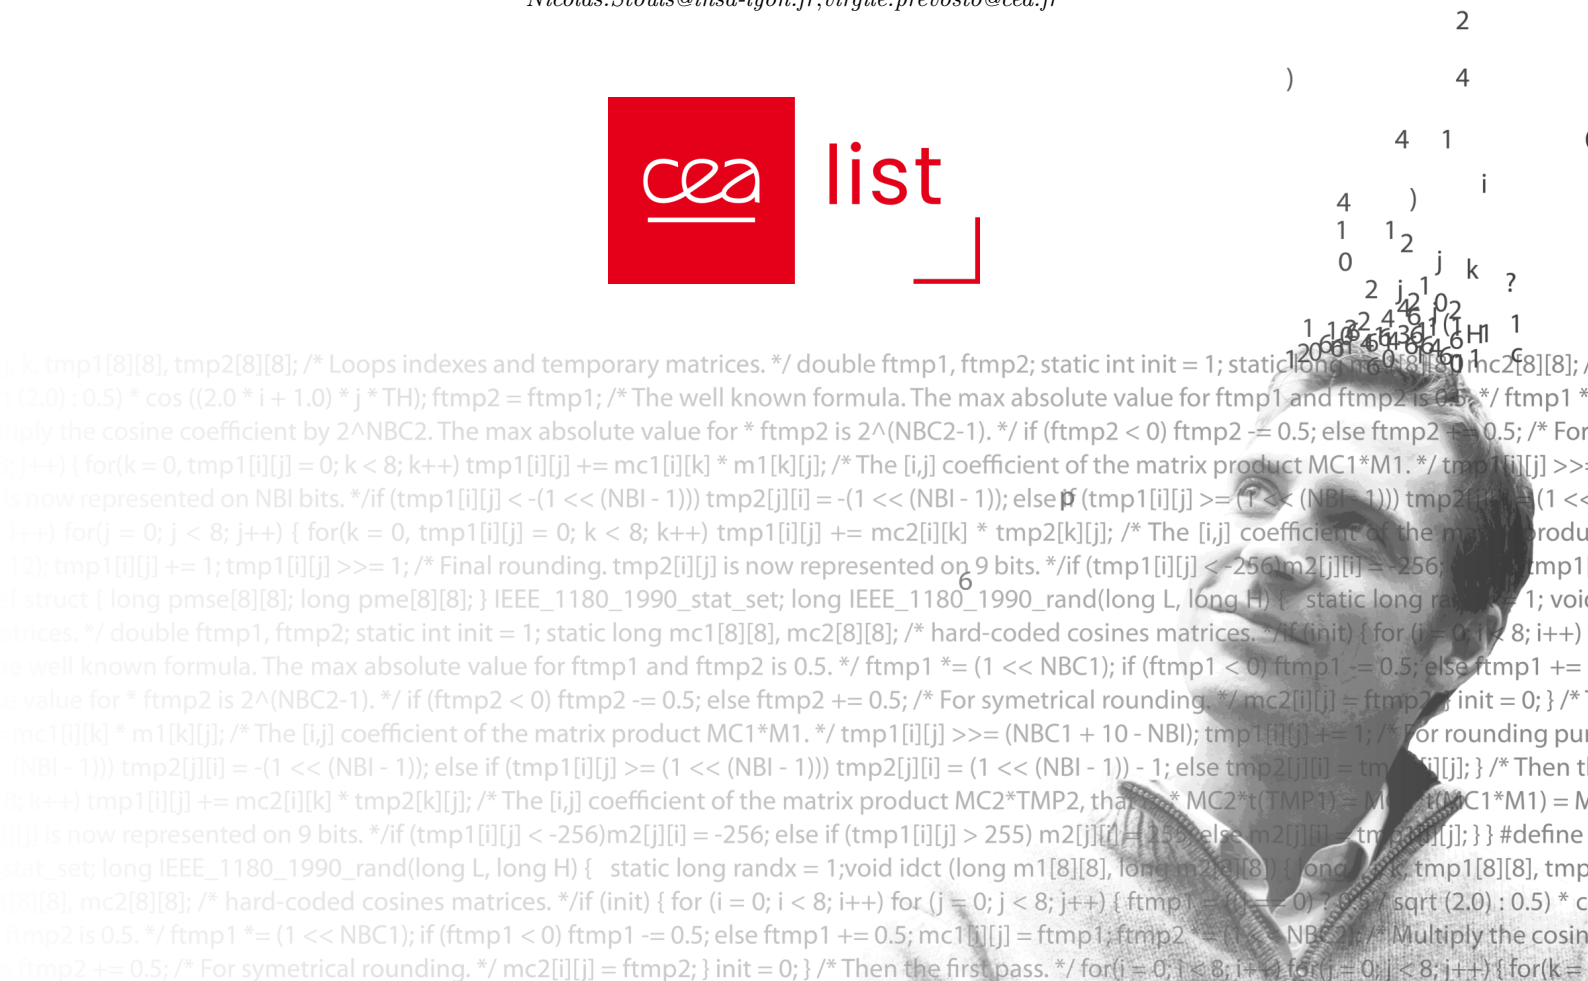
cea list

j, k; tmp1[8][8], tmp2[8][8]; /* Loops indexes and temporary matrices. */ double ftmp1, ftmp2; static int init = 1; static long mc1[8][8], mc2[8][8]; /
(2.0) : 0.5) * cos ((2.0 * i + 1.0) * j * TH); ftmp2 = ftmp1; /* The well known formula. The max absolute value for ftmp1 and ftmp2 is 0.5. */ ftmp1 *
iply the cosine coefficient by 2^NBC2. The max absolute value for * ftmp2 is 2^(NBC2-1). */ if (ftmp2 < 0) ftmp2 -= 0.5; else ftmp2 += 0.5; /* For
j++) { for(k = 0, tmp1[i][j] = 0; k < 8; k++) tmp1[i][j] += mc1[i][k] * m1[k][j]; /* The [i,j] coefficient of the matrix product MC1*M1. */ tmp1[i][j] >>=
is now represented on NBI bits. */if (tmp1[i][j] < -(1 << (NBI - 1))) tmp2[j][i] = -(1 << (NBI - 1)); else if (tmp1[i][j] >= (1 << (NBI - 1))) tmp2[j][i] = (1 <<
j++) for(j = 0; j < 8; j++) { for(k = 0, tmp1[i][j] = 0; k < 8; k++) tmp1[i][j] += mc2[i][k] * tmp2[k][j]; /* The [i,j] coefficient of the matrix produ
12)) tmp1[i][j] += 1; tmp1[i][j] >>= 1; /* Final rounding. tmp2[i][j] is now represented on 9 bits. */if (tmp1[i][j] < -256)m2[j][i] = -256; tmp1
struct { long pmse[8][8]; long pme[8][8]; } IEEE_1180_1990_stat_set; long IEEE_1180_1990_rand(long L, long H) { static long randx = 1; voi
atrices. */ double ftmp1, ftmp2; static int init = 1; static long mc1[8][8], mc2[8][8]; /* hard-coded cosines matrices. */if (init) { for (i = 0; i < 8; i++)
e well known formula. The max absolute value for ftmp1 and ftmp2 is 0.5. */ ftmp1 *= (1 << NBC1); if (ftmp1 < 0) ftmp1 -= 0.5; else ftmp1 +=
value for * ftmp2 is 2^(NBC2-1). */ if (ftmp2 < 0) ftmp2 -= 0.5; else ftmp2 += 0.5; /* For symetrical rounding. */ mc2[i][j] = ftmp2; } init = 0; } /*
mc1[i][k] * m1[k][j]; /* The [i,j] coefficient of the matrix product MC1*M1. */ tmp1[i][j] >>= (NBC1 + 10 - NBI); tmp1[i][j] += 1; /* For rounding pur
(NBI - 1))) tmp2[j][i] = -(1 << (NBI - 1)); else if (tmp1[i][j] >= (1 << (NBI - 1))) tmp2[j][i] = (1 << (NBI - 1)) - 1; else tmp2[j][i] = tmp1[i][j]; } /* Then t
k++) tmp1[i][j] += mc2[i][k] * tmp2[k][j]; /* The [i,j] coefficient of the matrix product MC2*TMP2, that is * MC2*t(TMP1) = MC2*t(MC1*M1) = M
[j] is now represented on 9 bits. */if (tmp1[i][j] < -256)m2[j][i] = -256; else if (tmp1[i][j] > 255) m2[j][i] = 255; else m2[j][i] = tmp1[i][j]; } } #define
stat_set; long IEEE_1180_1990_rand(long L, long H) { static long randx = 1;void idct (long m1[8][8], long m2[8][8]) { long tmp1[8][8], tmp
[8], mc2[8][8]; /* hard-coded cosines matrices. */if (init) { for (i = 0; i < 8; i++) for (j = 0; j < 8; j++) { ftmp1 = (j == 0) ? 0.5 * sqrt (2.0) : 0.5) * c
ftmp2 is 0.5. */ ftmp1 *= (1 << NBC1); if (ftmp1 < 0) ftmp1 -= 0.5; else ftmp1 += 0.5; mc1[i][j] = ftmp1; ftmp2 *= (1 << NBC2); /* Multiply the cosin
ftmp2 += 0.5; /* For symetrical rounding. */ mc2[i][j] = ftmp2; } init = 0; } /* Then the first pass. */ for(i = 0; i < 8; i++) for(j = 0; j < 8; j++) { for(k =